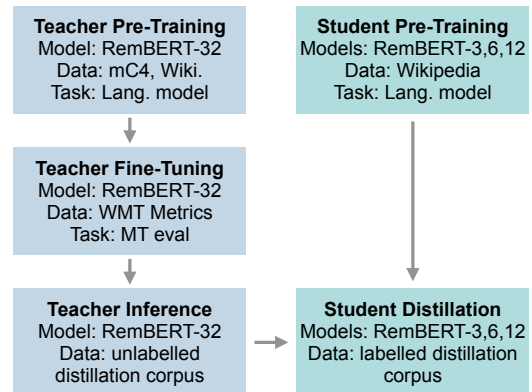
**Teacher Pre-Training**
Model: RemBERT-32
Data: mC4, Wiki.
Task: Lang. model

**Teacher Fine-Tuning**
Model: RemBERT-32
Data: WMT Metrics
Task: MT eval

**Teacher Inference**
Model: RemBERT-32
Data: unlabelled distillation corpus

**Student Pre-Training**
Models: RemBERT-3,6,12
Data: Wikipedia
Task: Lang. model

**Student Distillation**
Models: RemBERT-3,6,12
Data: labelled distillation corpus